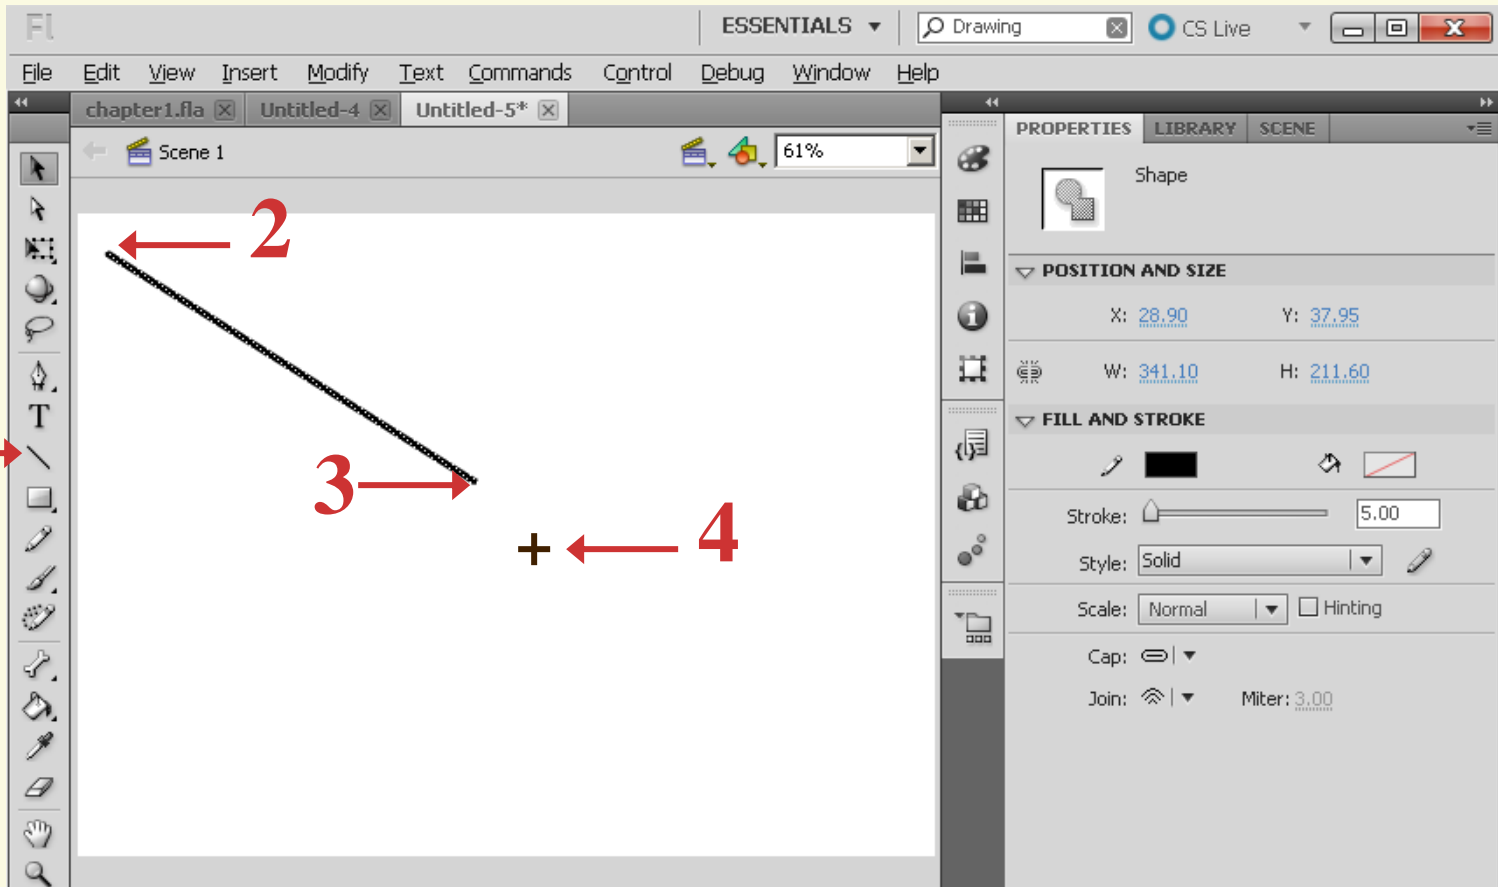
Fl ESSENTIALS Drawing CS Live

File Edit View Insert Modify Text Commands Control Debug Window Help

chapter1.fla Untitled-4 Untitled-5*

Scene 1 61%

2

3

4

PROPERTIES LIBRARY SCENE

Shape

POSITION AND SIZE

X: 28.90 Y: 37.95

W: 341.10 H: 211.60

FILL AND STROKE

Stroke: 5.00

Style: Solid

Scale: Normal Hinting

Cap:

Join: Miter: 3.00